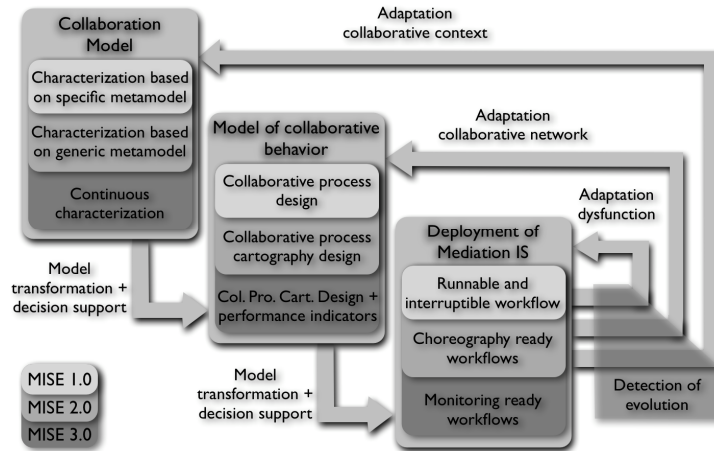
Collaboration Model

Characterization based on specific metamodel

Characterization based on generic metamodel

Continuous characterization

Adaptation collaborative context

Adaptation collaborative network

Model of collaborative behavior

Collaborative process design

Collaborative process cartography design

Col. Pro. Cart. Design + performance indicators

Adaptation dysfunction

Deployment of Mediation IS

Runnable and interruptible workflow

Choreography ready workflows

Monitoring ready workflows

Detection of evolution

Model transformation + decision support

Model transformation + decision support

MISE 1.0

MISE 2.0

MISE 3.0